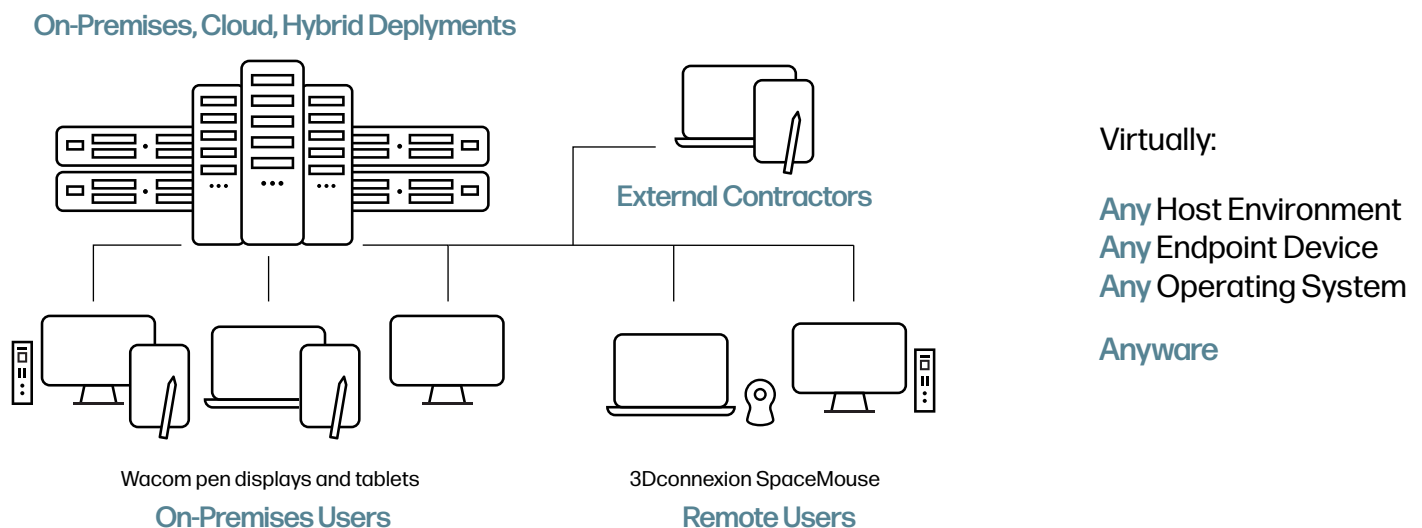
On-Premises, Cloud, Hybrid Deplyments

External Contractors

Virtually:

Any Host Environment
Any Endpoint Device
Any Operating System

Anyware

Wacom pen displays and tablets
On-Premises Users

3Dconnexion SpaceMouse
Remote Users